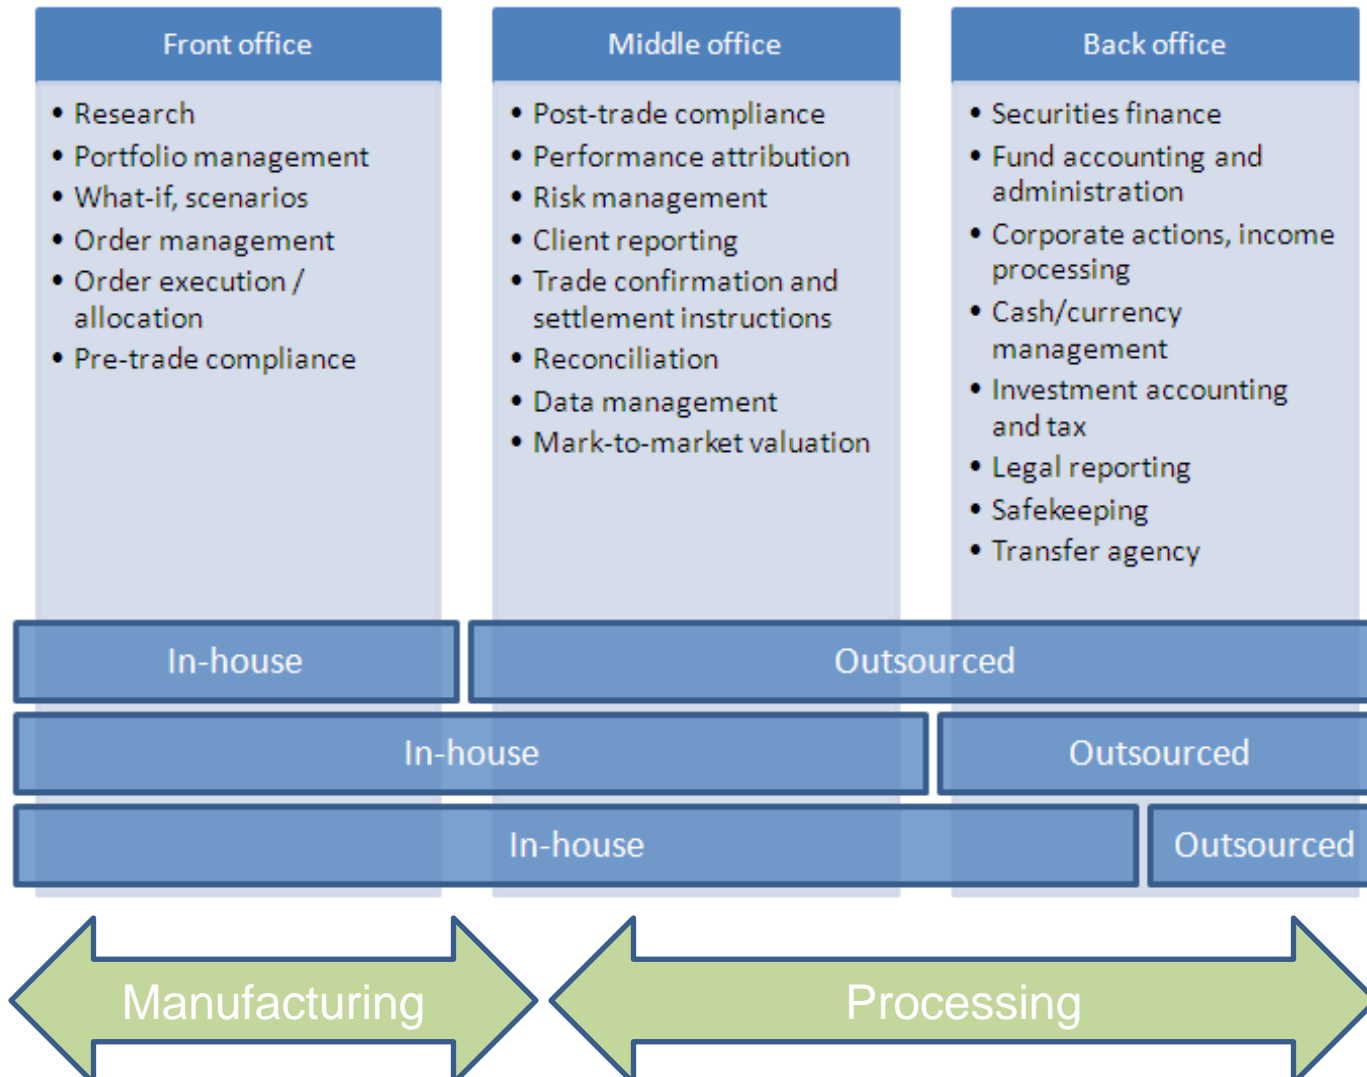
Front office

- Research
- Portfolio management
- What-if, scenarios
- Order management
- Order execution / allocation
- Pre-trade compliance

Middle office

- Post-trade compliance
- Performance attribution
- Risk management
- Client reporting
- Trade confirmation and settlement instructions
- Reconciliation
- Data management
- Mark-to-market valuation

Back office

- Securities finance
- Fund accounting and administration
- Corporate actions, income processing
- Cash/currency management
- Investment accounting and tax
- Legal reporting
- Safekeeping
- Transfer agency

In-house

Outsourced

In-house

Outsourced

In-house

Outsourced

Manufacturing

Processing